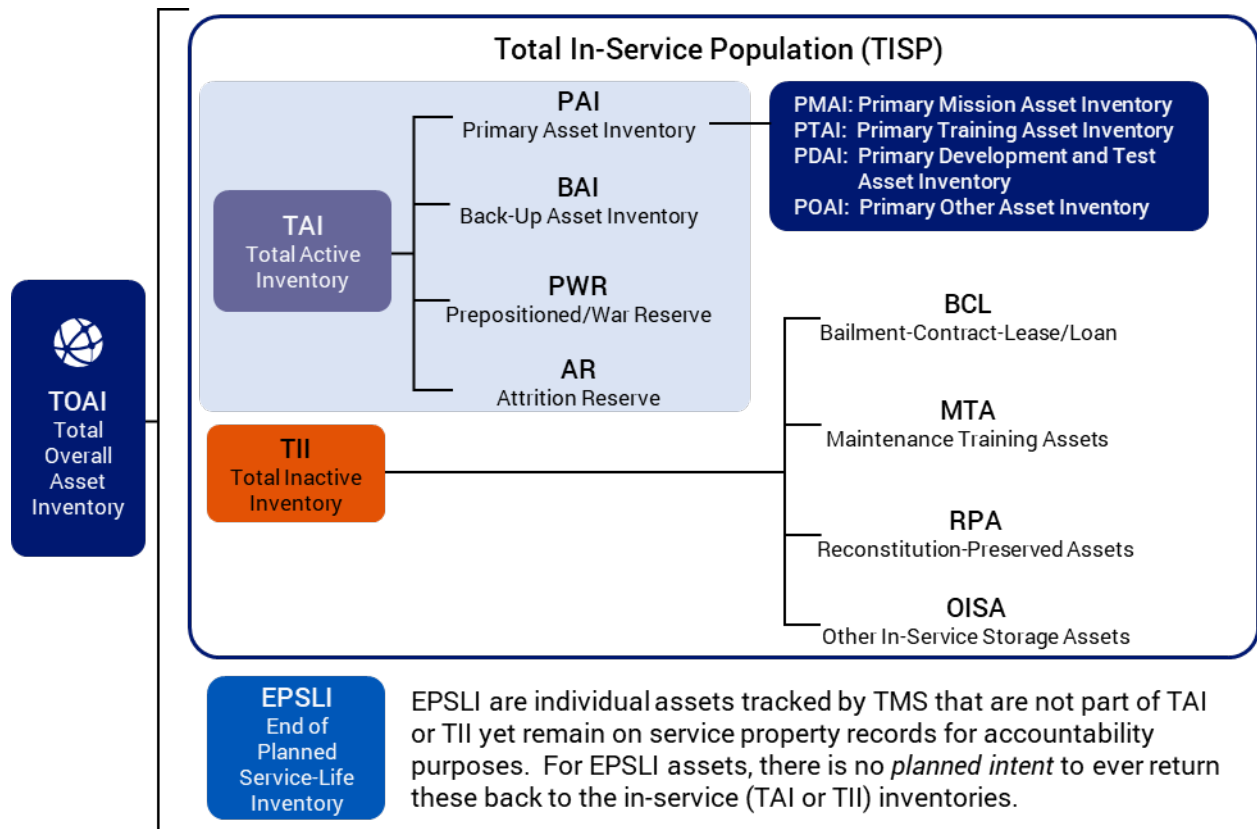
Total In-Service Population (TISP)

TOAI
Total Overall Asset Inventory

TAI
Total Active Inventory

PAI
Primary Asset Inventory

PMAI: Primary Mission Asset Inventory
PTAI: Primary Training Asset Inventory
PDAI: Primary Development and Test Asset Inventory
POAI: Primary Other Asset Inventory

BAI
Back-Up Asset Inventory

PWR
Prepositioned/War Reserve

AR
Attrition Reserve

TII
Total Inactive Inventory

BCL
Bailment-Contract-Lease/Loan

MTA
Maintenance Training Assets

RPA
Reconstitution-Preserved Assets

OISA
Other In-Service Storage Assets

EPSLI
End of Planned Service-Life Inventory

EPSLI are individual assets tracked by TMS that are not part of TAI or TII yet remain on service property records for accountability purposes. For EPSLI assets, there is no *planned intent* to ever return these back to the in-service (TAI or TII) inventories.